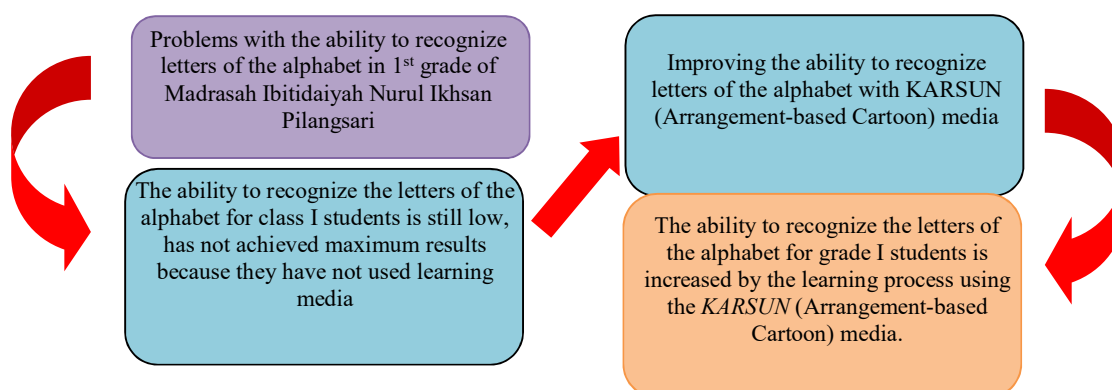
Problems with the ability to recognize letters of the alphabet in 1$^{st}$ grade of Madrasah Ibitidaiyah Nurul Ikhsan Pilangsari

The ability to recognize the letters of the alphabet for class I students is still low, has not achieved maximum results because they have not used learning media

Improving the ability to recognize letters of the alphabet with KARSUN (Arrangement-based Cartoon) media

The ability to recognize the letters of the alphabet for grade I students is increased by the learning process using the *KARSUN* (Arrangement-based Cartoon) media.